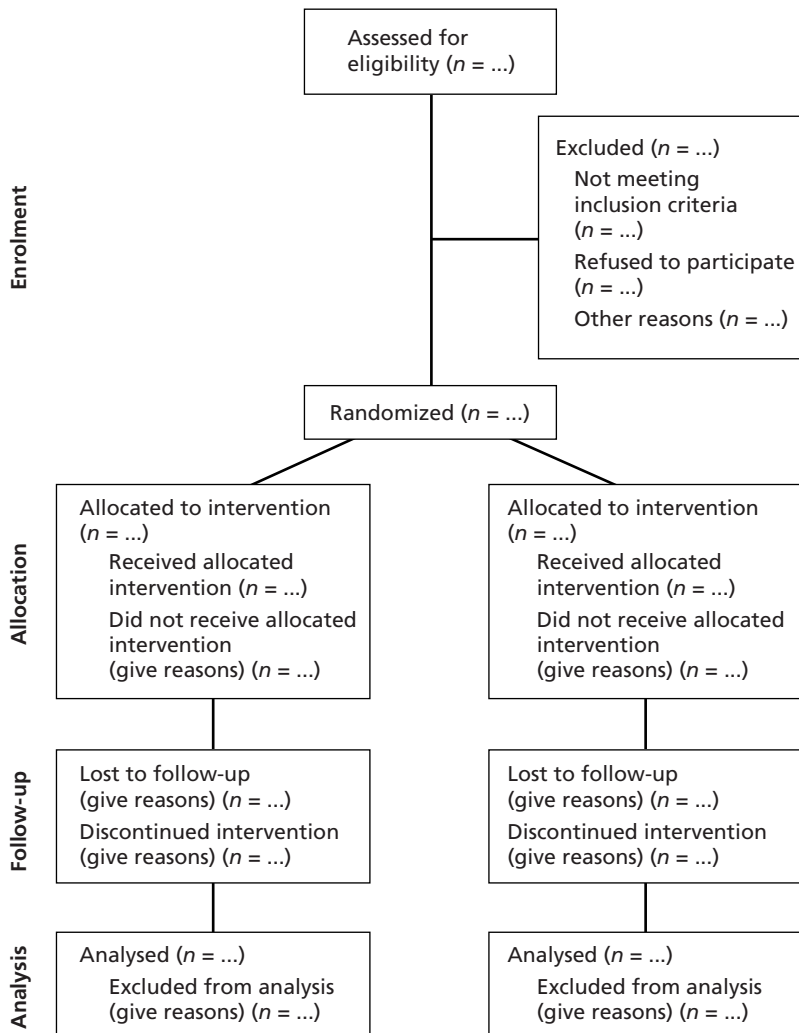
Assessed for eligibility ($n$ = ...)

Enrolment

Excluded ($n$ = ...)
Not meeting inclusion criteria ($n$ = ...)
Refused to participate ($n$ = ...)
Other reasons ($n$ = ...)

Randomized ($n$ = ...)

Allocation

Allocated to intervention ($n$ = ...)
Received allocated intervention ($n$ = ...)
Did not receive allocated intervention (give reasons) ($n$ = ...)

Allocated to intervention ($n$ = ...)
Received allocated intervention ($n$ = ...)
Did not receive allocated intervention (give reasons) ($n$ = ...)

Follow-up

Lost to follow-up (give reasons) ($n$ = ...)
Discontinued intervention (give reasons) ($n$ = ...)

Lost to follow-up (give reasons) ($n$ = ...)
Discontinued intervention (give reasons) ($n$ = ...)

Analysis

Analysed ($n$ = ...)
Excluded from analysis (give reasons) ($n$ = ...)

Analysed ($n$ = ...)
Excluded from analysis (give reasons) ($n$ = ...)